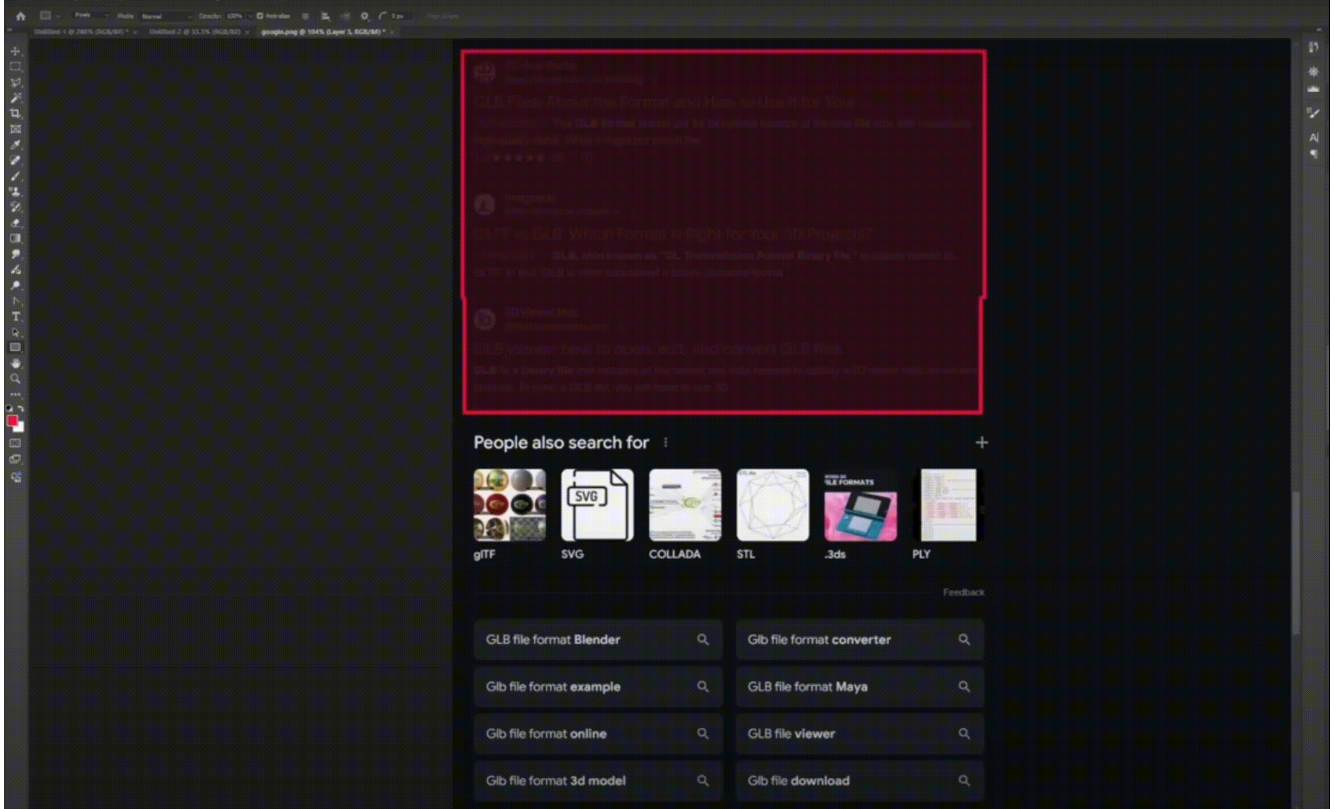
Untitled-1 @ 200% (RGB/8#) * × Untitled-2 @ 33.3% (RGB/8#) × google.png @ 104% (Layer 1, RGB/8#) * ×

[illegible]

GLB Files: About the Format and How to Use It for Your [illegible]

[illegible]

GLTF vs GLB: Which Format is Right for Your 3D Projects?

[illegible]

GLB viewer: how to open, edit, and convert GLB files

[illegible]

People also search for

glTF
SVG
COLLADA
STL
.3ds
PLY

Feedback

GLB file format **Blender**
Glb file format **converter**
Glb file format **example**
GLB file format **Maya**
Glb file format **online**
GLB file **viewer**
Glb file format **3d model**
Glb file **download**